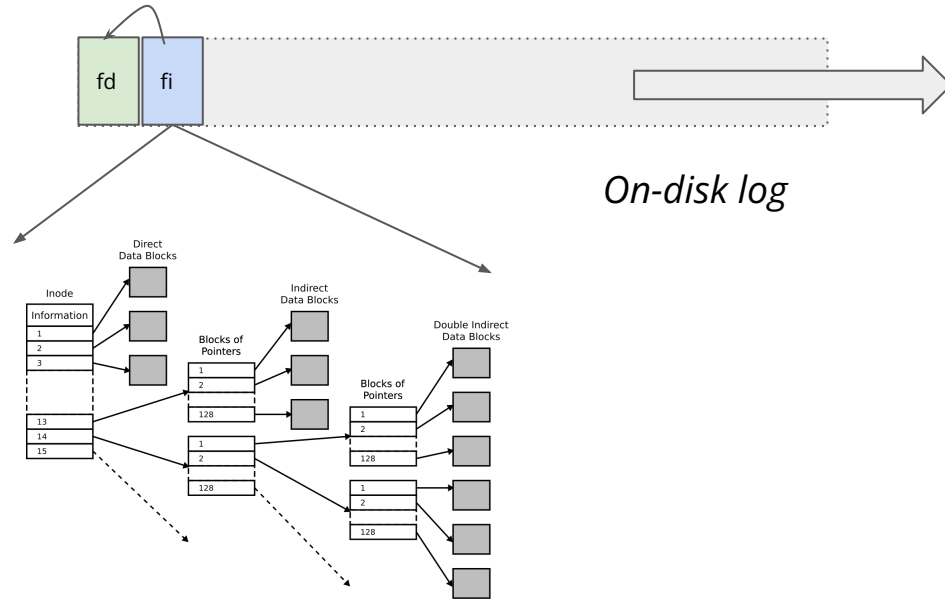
fd fi

On-disk log

Direct Data Blocks

Inode

Information

1

2

3

13

14

15

Indirect Data Blocks

Blocks of Pointers

1

2

128

1

2

128

Double Indirect Data Blocks

Blocks of Pointers

1

2

128

1

2

128